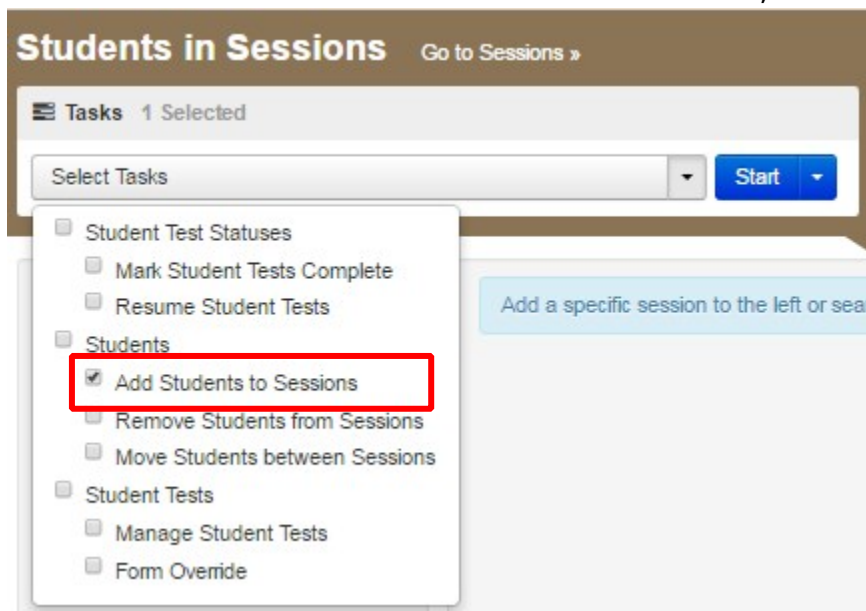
Students in Sessions Go to Sessions »

Tasks 1 Selected

Select Tasks

Start

Student Test Statuses

Mark Student Tests Complete

Resume Student Tests

Students

Add Students to Sessions

Remove Students from Sessions

Move Students between Sessions

Student Tests

Manage Student Tests

Form Override

Add a specific session to the left or sea